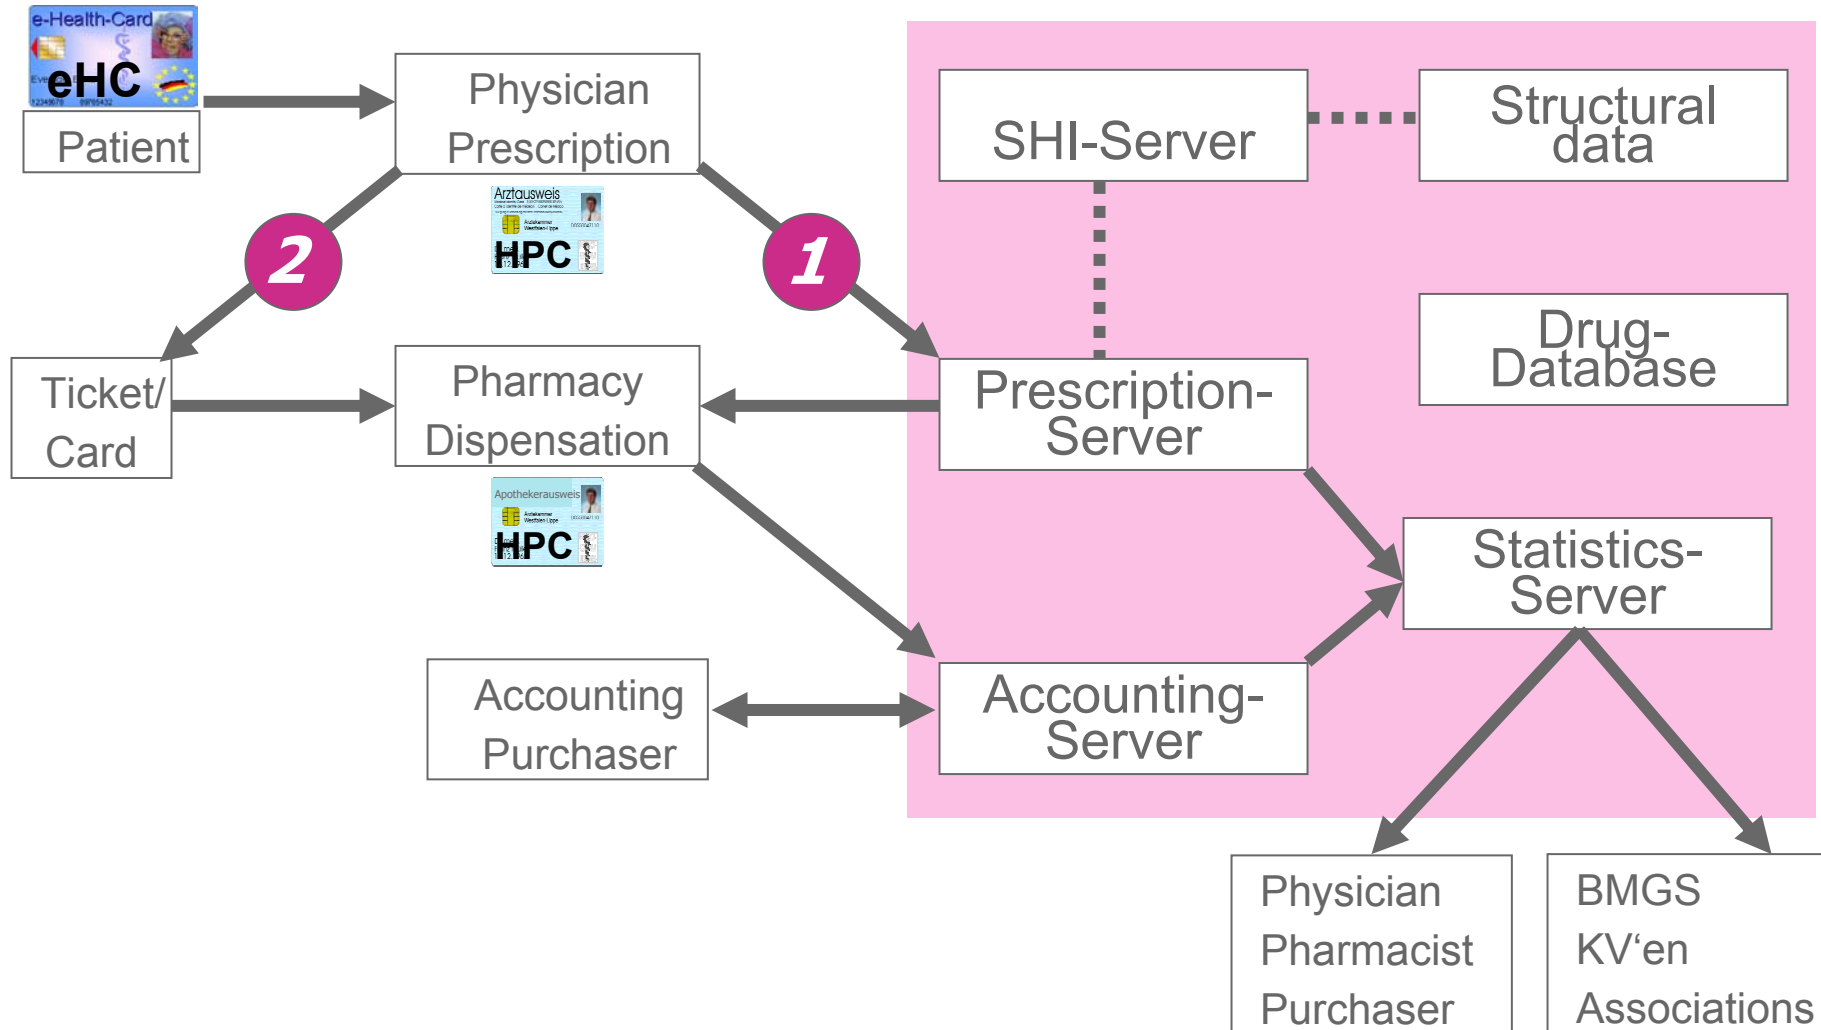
e-Health-Card
eHC
Patient

Physician Prescription

Arztausweis
HPC

2

1

Ticket/ Card

Pharmacy Dispensation

Apothekerausweis
HPC

Accounting Purchaser

SHI-Server

Structural data

Drug-Database

Prescription-Server

Statistics-Server

Accounting-Server

Physician
Pharmacist
Purchaser

BMGS
KV‘en
Associations